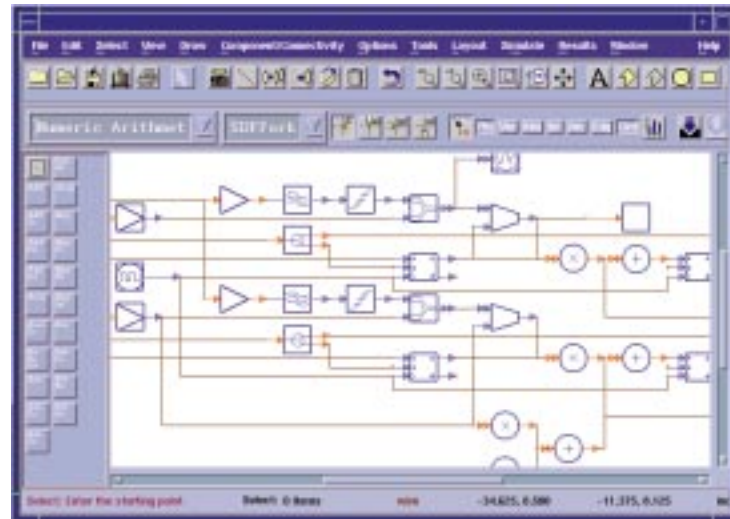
File Edit Select View Draw Component/Connectivity Options Tools Layout Simulate Results Window Help

Numeric Arithmet SDFFork

Select: Enter the starting point. Select: 0 items none -34.625, 0.500 -11.375, 0.125